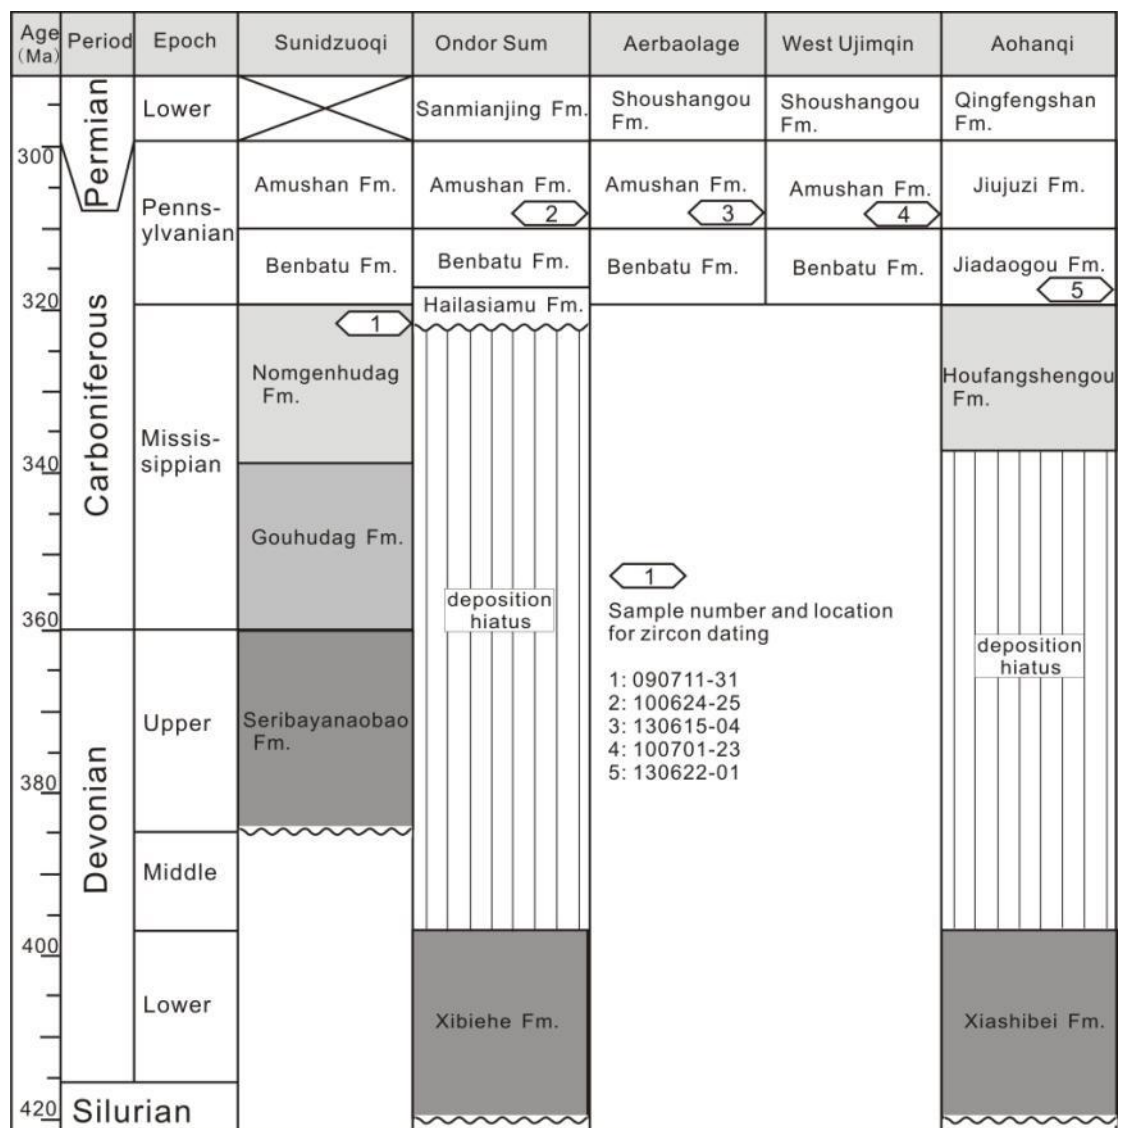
| Age (Ma) | Period | Epoch | Sunidzuoqi | Ondor Sum | Aerbaolage | West Ujimqin | Aohanqi |
|---|---|---|---|---|---|---|---|
| | Permian | Lower | | Sanmianjing Fm. | Shoushangou Fm. | Shoushangou Fm. | Qingfengshan Fm. |
| 300 | Carboniferous | Pennsylvanian | Amushan Fm. | Amushan Fm. 2 | Amushan Fm. 3 | Amushan Fm. 4 | Jiujuzi Fm. |
| | | | Benbatu Fm. | Benbatu Fm. | Benbatu Fm. | Benbatu Fm. | Jiadaogou Fm. 5 |
| 320 | | Mississippian | 1 Nomgenhudag Fm. | Hailasiamu Fm. | | | Houfangshengou Fm. |
| 340 | | | Gouhudag Fm. | deposition hiatus | | | |
| 360 | Devonian | Upper | Seribayanaobao Fm. | | | | deposition hiatus |
| 380 | | Middle | | | | | |
| 400 | | Lower | | Xibiehe Fm. | | | Xiashibei Fm. |
| 420 | Silurian | | | | | | |

1 Sample number and location for zircon dating

1: 090711-31
2: 100624-25
3: 130615-04
4: 100701-23
5: 130622-01